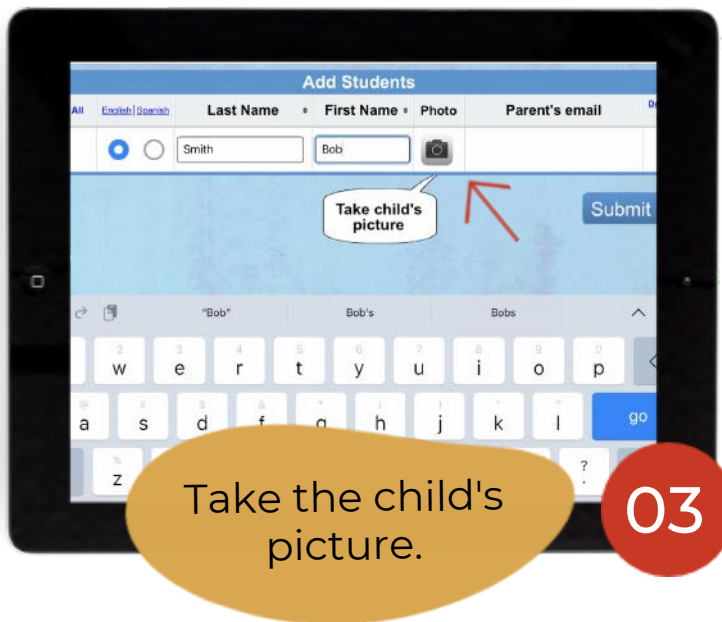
Add Students

| All | English \| Spanish | Last Name | First Name | Photo | Parent's email | De |
|---|---|---|---|---|---|---|
| | | Smith | Bob | | | |

Take child's picture

Submit

"Bob" Bob's Bobs

2 w 3 e 4 r 5 t 6 y 7 u 8 i 9 o 0 p

@ a # s d f g h j k l go

z ?

Take the child's picture.

03